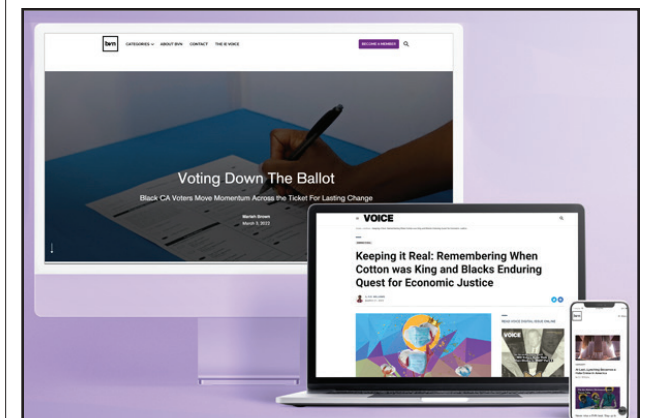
bvn

CATEGORIES ABOUT BVN CONTACT THE IE VOICE

BECOME A MEMBER

Voting Down The Ballot

Black CA Voters Move Momentum Across the Ticket For Lasting Change

Marlon Brown
March 3, 2022

VOICE

Keeping it Real: Remembering When Cotton was King and Blacks Enduring Quest for Economic Justice

VOICE

bvn